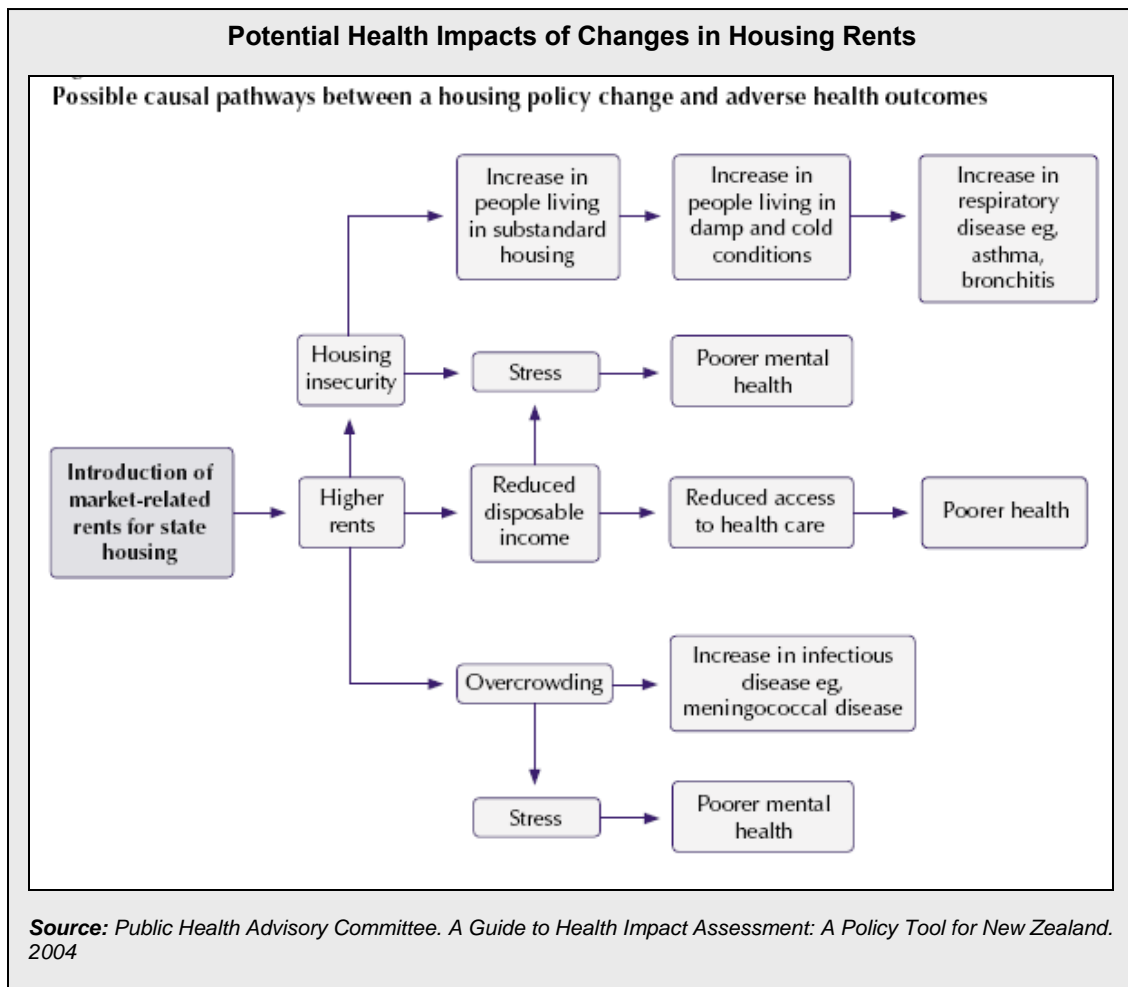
Potential Health Impacts of Changes in Housing Rents

Possible causal pathways between a housing policy change and adverse health outcomes

Increase in people living in substandard housing

Increase in people living in damp and cold conditions

Increase in respiratory disease eg, asthma, bronchitis

Housing insecurity

Stress

Poorer mental health

Introduction of market-related rents for state housing

Higher rents

Reduced disposable income

Reduced access to health care

Poorer health

Overcrowding

Increase in infectious disease eg, meningococcal disease

Stress

Poorer mental health

Source: Public Health Advisory Committee. A Guide to Health Impact Assessment: A Policy Tool for New Zealand. 2004